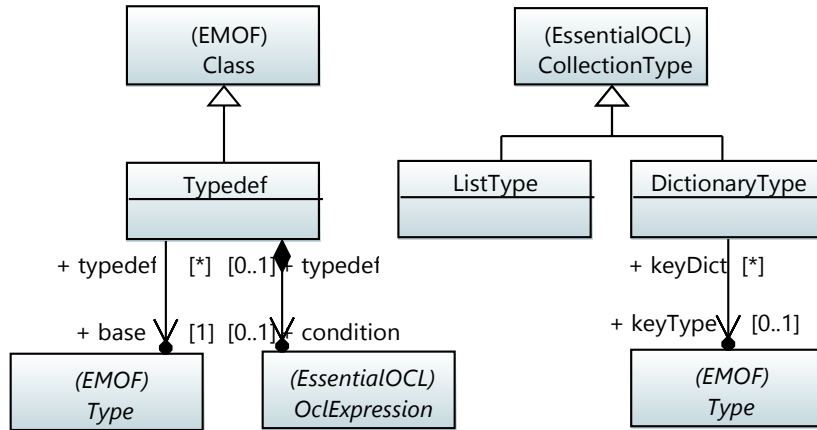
(EMOF)
Class

(EssentialOCL)
CollectionType

Typedef

ListType

DictionaryType

+ typedef [*] [0..1] + typedef

+ keyDict [*]

+ base [1] [0..1] + condition

+ keyType [0..1]

(EMOF)
Type

(EssentialOCL)
OclExpression

(EMOF)
Type